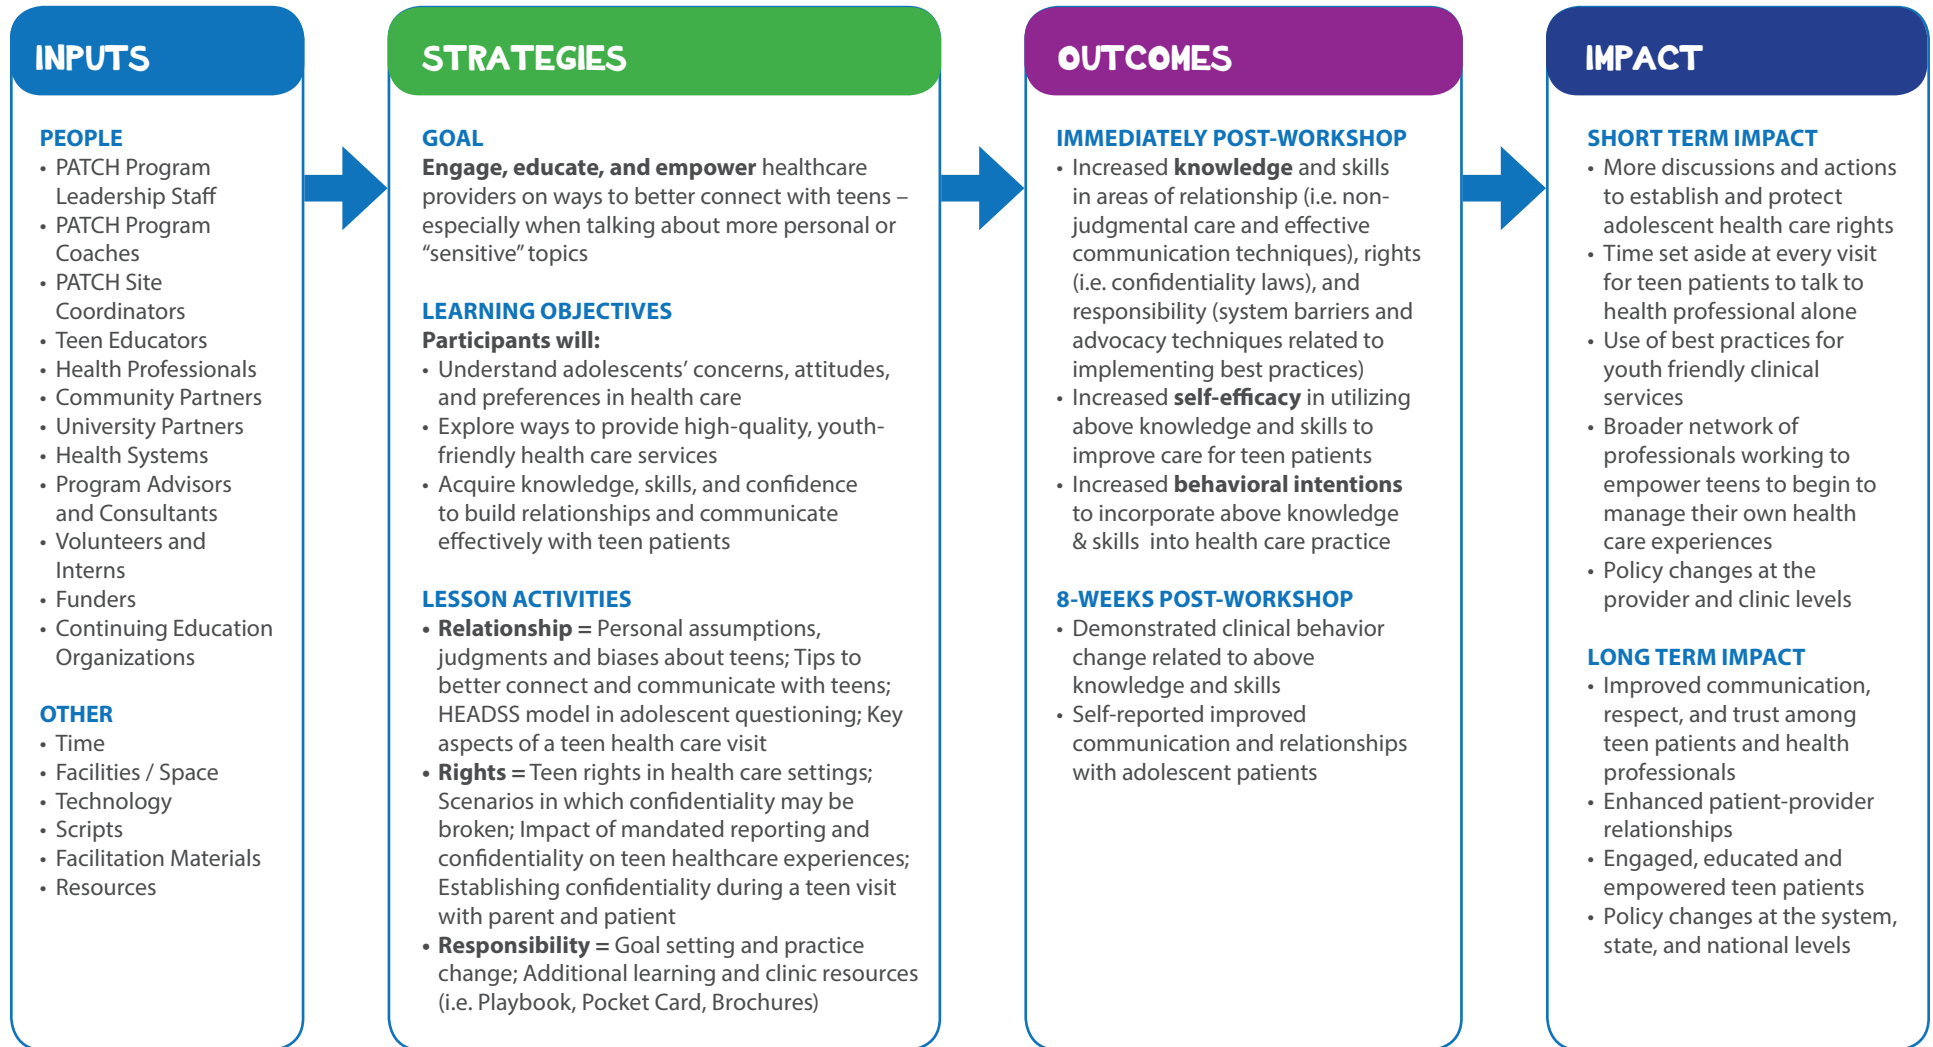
INPUTS

PEOPLE
• PATCH Program Leadership Staff
• PATCH Program Coaches
• PATCH Site Coordinators
• Teen Educators
• Health Professionals
• Community Partners
• University Partners
• Health Systems
• Program Advisors and Consultants
• Volunteers and Interns
• Funders
• Continuing Education Organizations

OTHER
• Time
• Facilities / Space
• Technology
• Scripts
• Facilitation Materials
• Resources

STRATEGIES

GOAL
Engage, educate, and empower healthcare providers on ways to better connect with teens – especially when talking about more personal or "sensitive" topics

LEARNING OBJECTIVES
Participants will:
• Understand adolescents' concerns, attitudes, and preferences in health care
• Explore ways to provide high-quality, youth-friendly health care services
• Acquire knowledge, skills, and confidence to build relationships and communicate effectively with teen patients

LESSON ACTIVITIES
• Relationship = Personal assumptions, judgments and biases about teens; Tips to better connect and communicate with teens; HEADSS model in adolescent questioning; Key aspects of a teen health care visit
• Rights = Teen rights in health care settings; Scenarios in which confidentiality may be broken; Impact of mandated reporting and confidentiality on teen healthcare experiences; Establishing confidentiality during a teen visit with parent and patient
• Responsibility = Goal setting and practice change; Additional learning and clinic resources (i.e. Playbook, Pocket Card, Brochures)

OUTCOMES

IMMEDIATELY POST-WORKSHOP
• Increased knowledge and skills in areas of relationship (i.e. non-judgmental care and effective communication techniques), rights (i.e. confidentiality laws), and responsibility (system barriers and advocacy techniques related to implementing best practices)
• Increased self-efficacy in utilizing above knowledge and skills to improve care for teen patients
• Increased behavioral intentions to incorporate above knowledge & skills into health care practice

8-WEEKS POST-WORKSHOP
• Demonstrated clinical behavior change related to above knowledge and skills
• Self-reported improved communication and relationships with adolescent patients

IMPACT

SHORT TERM IMPACT
• More discussions and actions to establish and protect adolescent health care rights
• Time set aside at every visit for teen patients to talk to health professional alone
• Use of best practices for youth friendly clinical services
• Broader network of professionals working to empower teens to begin to manage their own health care experiences
• Policy changes at the provider and clinic levels

LONG TERM IMPACT
• Improved communication, respect, and trust among teen patients and health professionals
• Enhanced patient-provider relationships
• Engaged, educated and empowered teen patients
• Policy changes at the system, state, and national levels